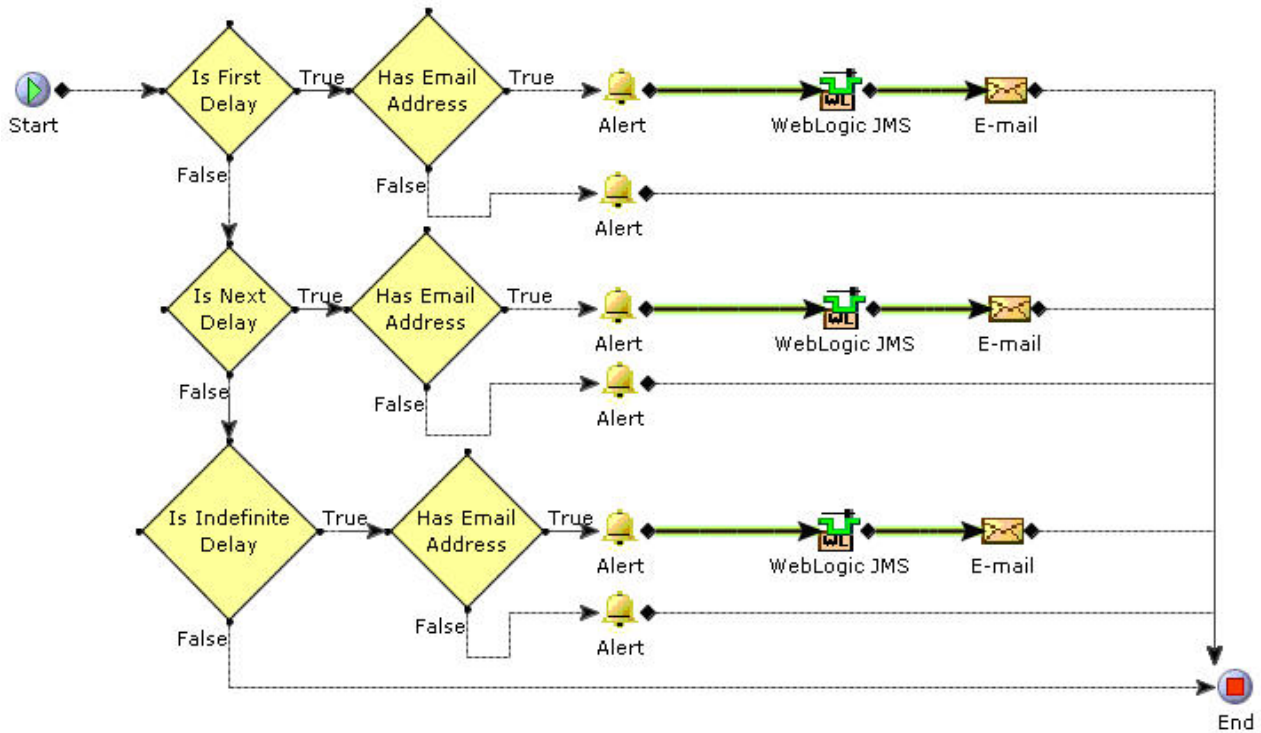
Start

Is First Delay

True

Has Email Address

True

Alert

WebLogic JMS

E-mail

False

False

Alert

Is Next Delay

True

Has Email Address

True

Alert

WebLogic JMS

E-mail

False

False

Alert

Is Indefinite Delay

True

Has Email Address

True

Alert

WebLogic JMS

E-mail

False

False

Alert

End